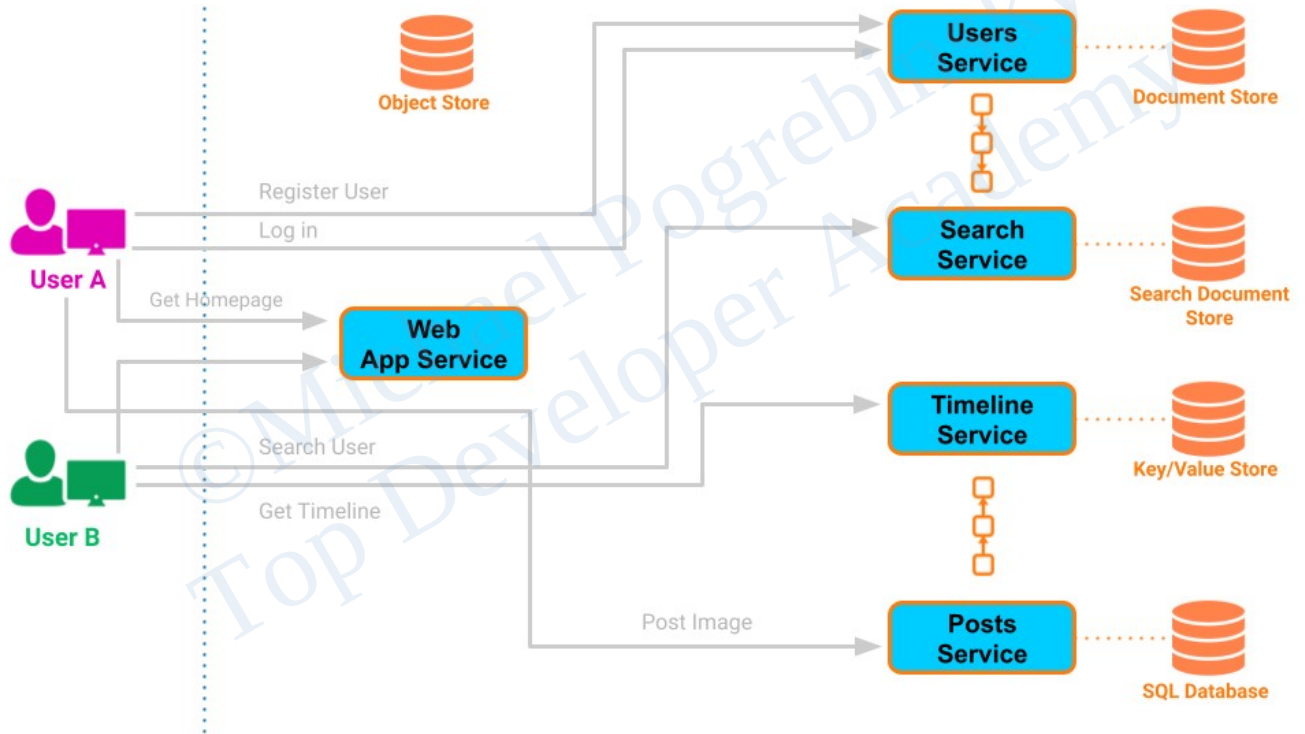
Object Store

Users Service

Document Store

Register User

Log in

User A

Search Service

Search Document Store

Get Homepage

Web App Service

Timeline Service

Key/Value Store

Search User

User B

Get Timeline

Post Image

Posts Service

SQL Database

©Michael Pogrebinsky
Top Developer Academy